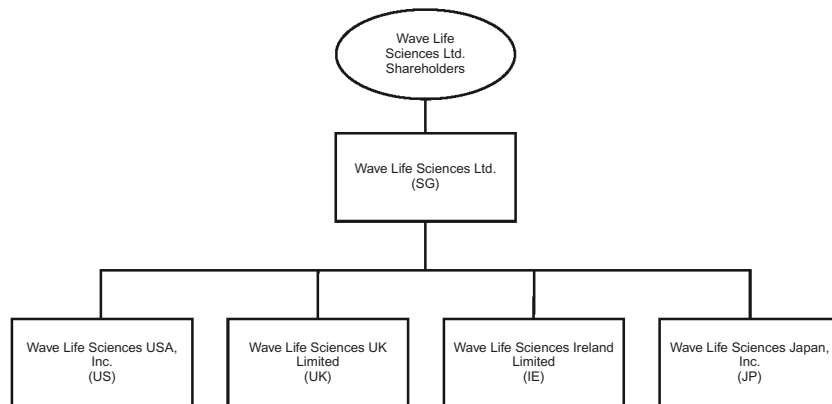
Wave Life Sciences Ltd. Shareholders

Wave Life Sciences Ltd. (SG)

Wave Life Sciences USA, Inc. (US)

Wave Life Sciences UK Limited (UK)

Wave Life Sciences Ireland Limited (IE)

Wave Life Sciences Japan, Inc. (JP)